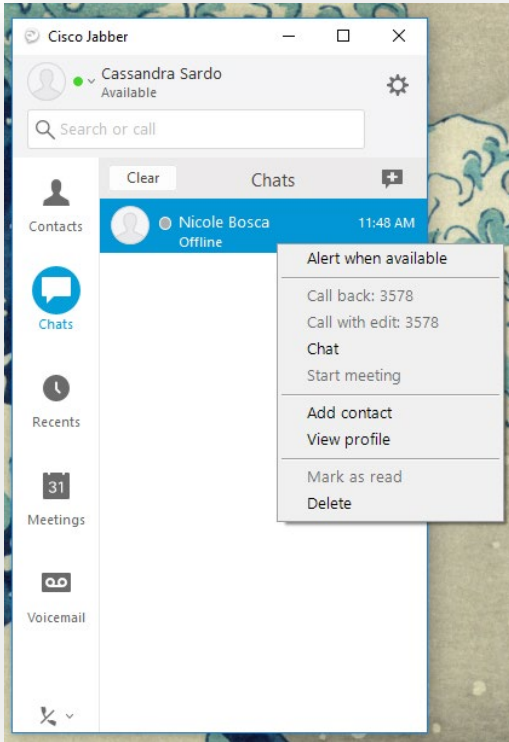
Cisco Jabber

Cassandra Sardo
Available

Search or call

Clear
Chats

Nicole Bosca
Offline
11:48 AM

Alert when available
Call back: 3578
Call with edit: 3578
Chat
Start meeting
Add contact
View profile
Mark as read
Delete

Contacts
Chats
Recents
31
Meetings
Voicemail